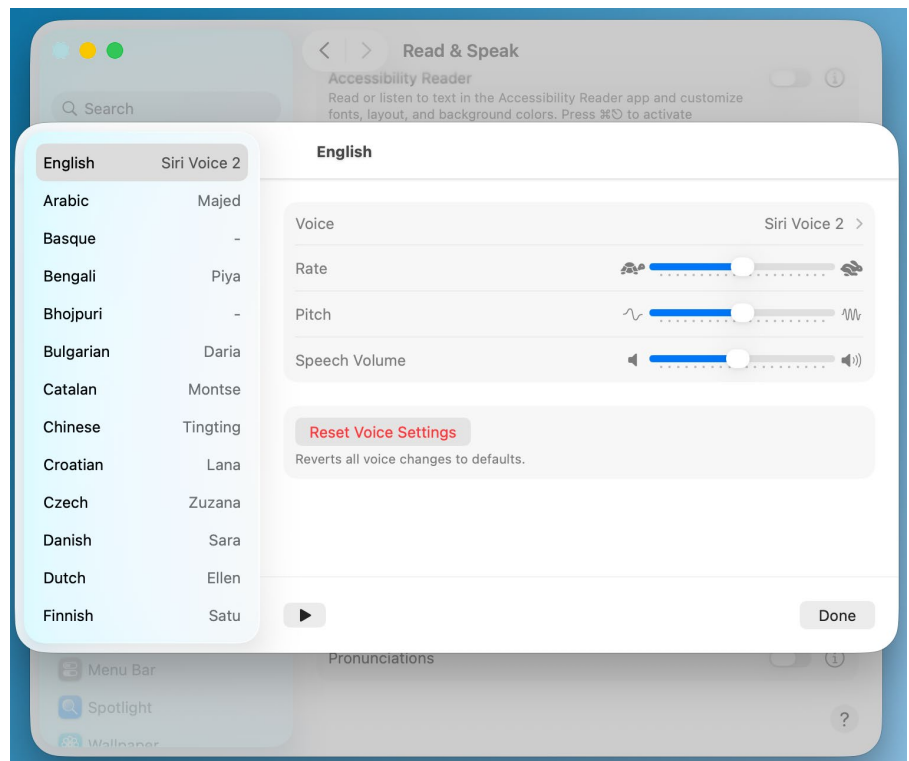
Read & Speak

Search

Accessibility Reader

Read or listen to text in the Accessibility Reader app and customize fonts, layout, and background colors. Press ⌘⎋ to activate

| English | Siri Voice 2 |
|---|---|
| Arabic | Majed |
| Basque | - |
| Bengali | Piya |
| Bhojpuri | - |
| Bulgarian | Daria |
| Catalan | Montse |
| Chinese | Tingting |
| Croatian | Lana |
| Czech | Zuzana |
| Danish | Sara |
| Dutch | Ellen |
| Finnish | Satu |

English

Voice Siri Voice 2 >

Rate

Pitch

Speech Volume

Reset Voice Settings

Reverts all voice changes to defaults.

Done

Menu Bar

Spotlight

Wallpaper

Pronunciations

?